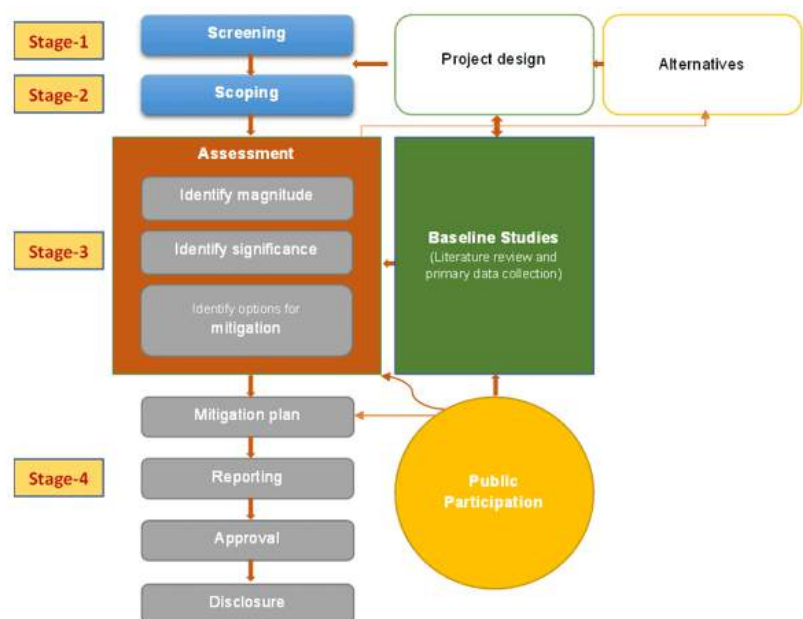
Stage-1
Screening
Project design
Alternatives
Stage-2
Scoping
Assessment
Identify magnitude
Identify significance
Identify options for mitigation
Stage-3
Baseline Studies
(Literature review and primary data collection)
Mitigation plan
Stage-4
Reporting
Approval
Disclosure
Public Participation